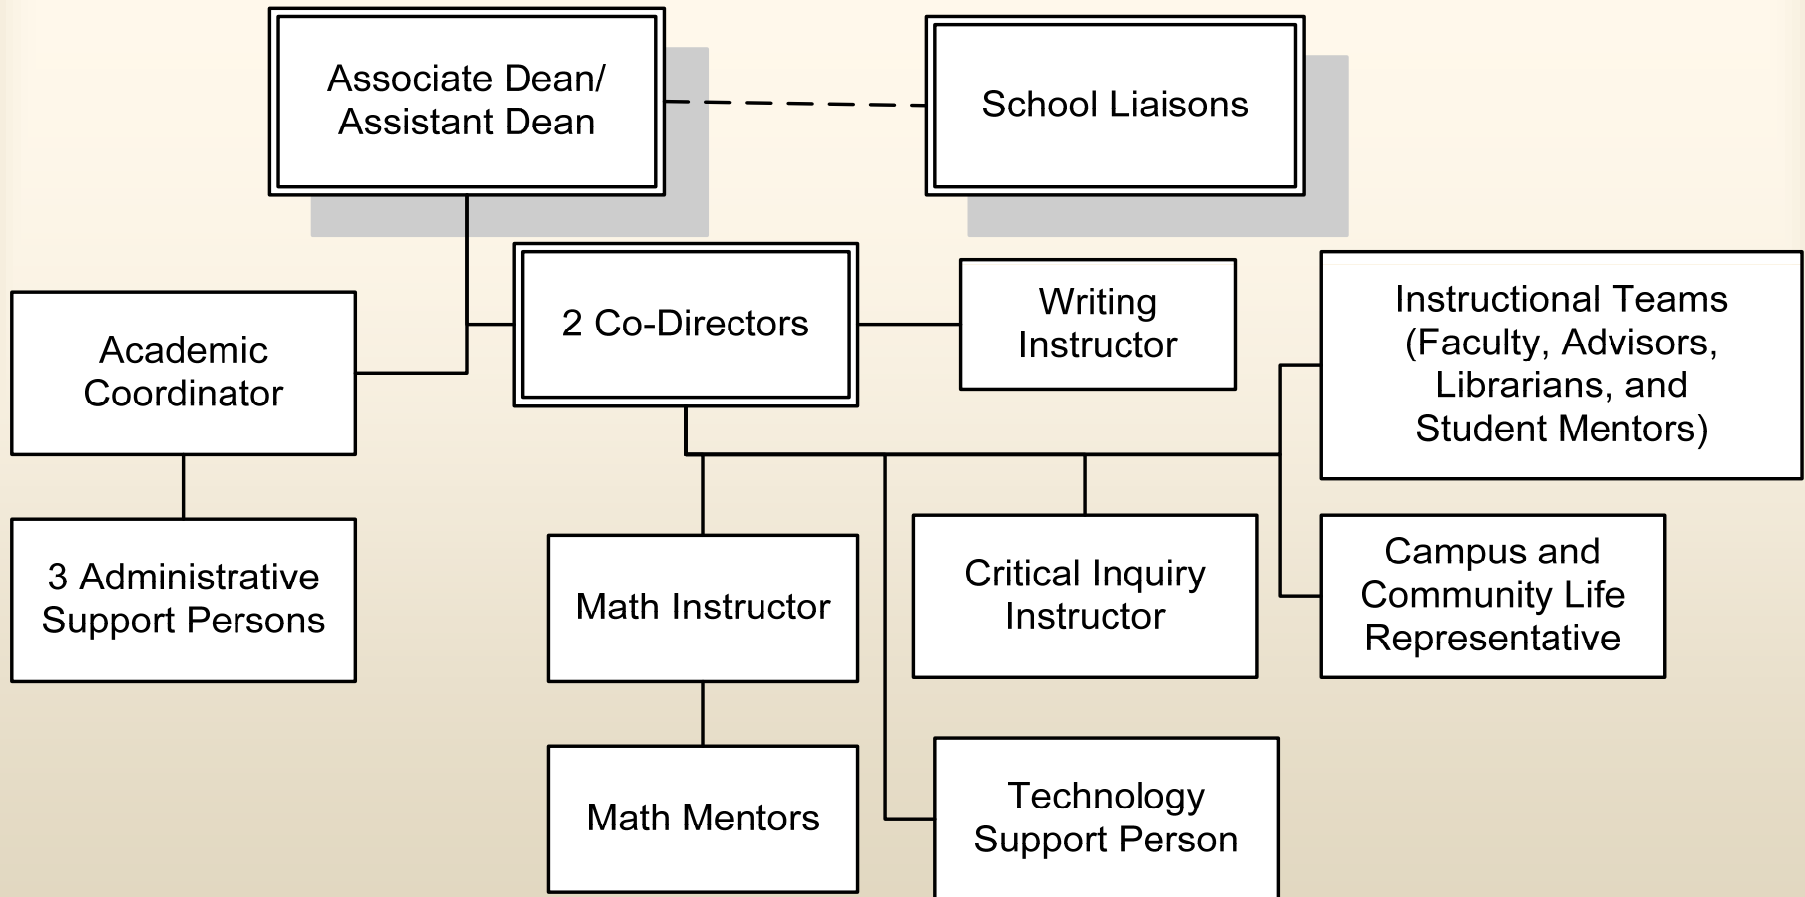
Associate Dean/ Assistant Dean

School Liaisons

Academic Coordinator

2 Co-Directors

Writing Instructor

Instructional Teams (Faculty, Advisors, Librarians, and Student Mentors)

3 Administrative Support Persons

Math Instructor

Critical Inquiry Instructor

Campus and Community Life Representative

Math Mentors

Technology Support Person